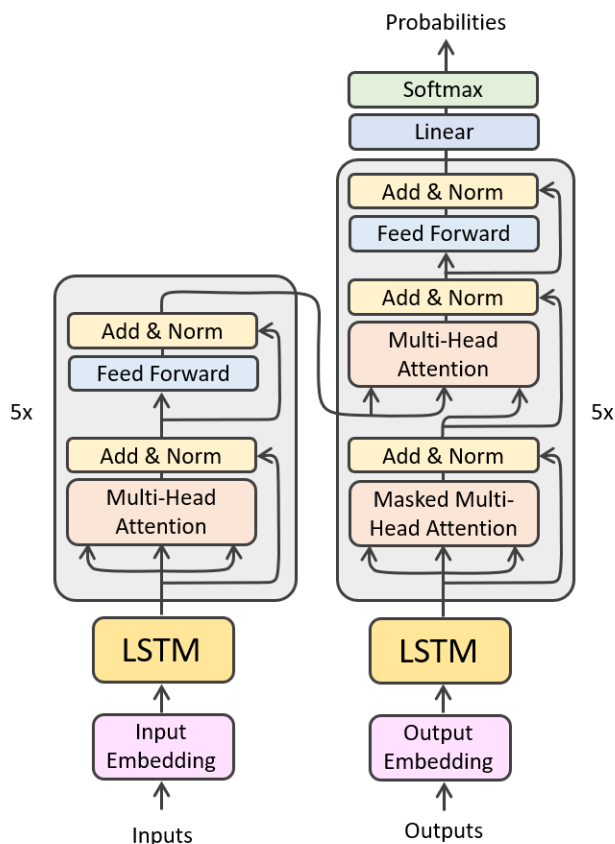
Probabilities

Softmax

Linear

Add & Norm

Feed Forward

Add & Norm

Multi-Head Attention

Add & Norm

Masked Multi-Head Attention

5x

LSTM

Output Embedding

Outputs

Add & Norm

Feed Forward

Add & Norm

Multi-Head Attention

5x

LSTM

Input Embedding

Inputs